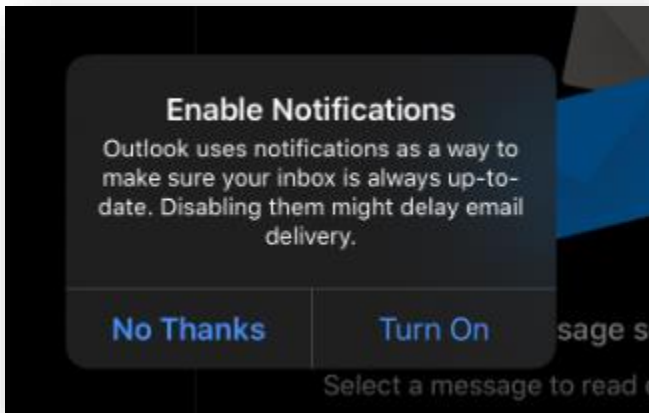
Enable Notifications

Outlook uses notifications as a way to make sure your inbox is always up-to-date. Disabling them might delay email delivery.

No Thanks

Turn On

sage s

Select a message to read